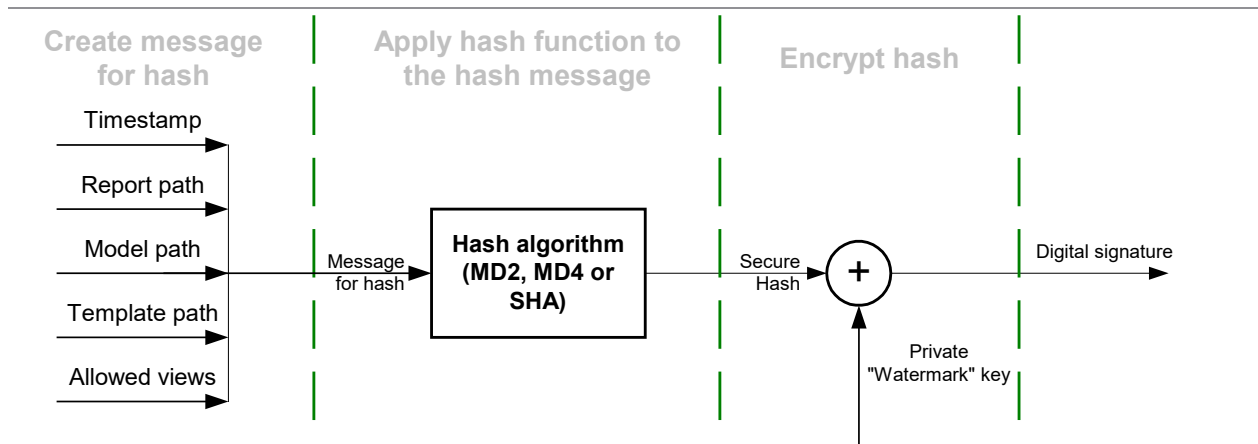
Create message for hash

Apply hash function to the hash message

Encrypt hash

Timestamp

Report path

Model path

Template path

Allowed views

Message for hash

Hash algorithm (MD2, MD4 or SHA)

Secure Hash

+

Private "Watermark" key

Digital signature